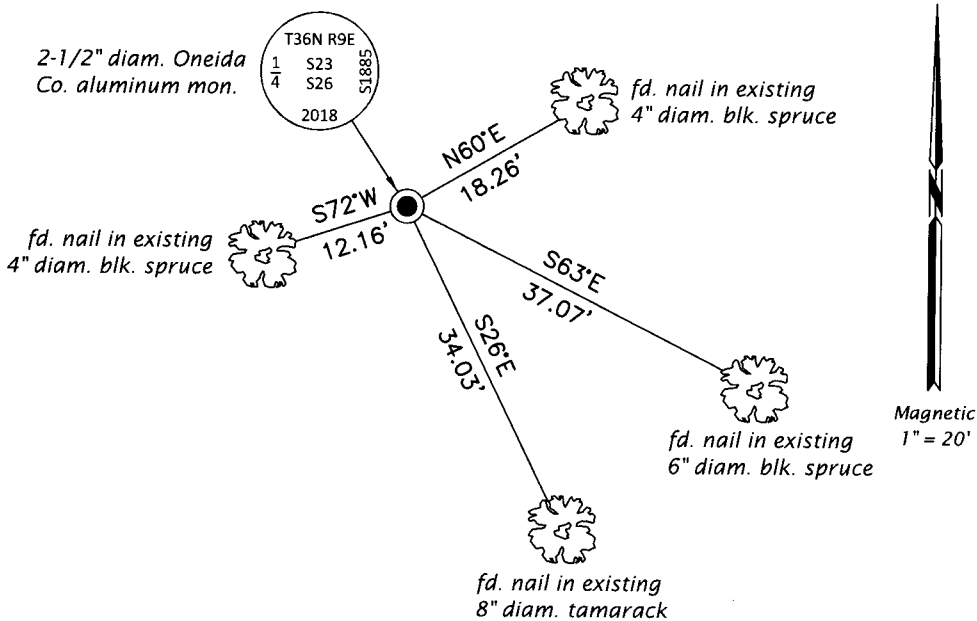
2-1/2" diam. Oneida Co. aluminum mon.

T36N R9E
$\frac{1}{4}$ S23
S26
S1885
2018

fd. nail in existing 4" diam. blk. spruce

N60°E
18.26'

S72°W
12.16'

fd. nail in existing 4" diam. blk. spruce

S63°E
37.07'

S26°E
34.03'

fd. nail in existing 6" diam. blk. spruce

fd. nail in existing 8" diam. tamarack

N

Magnetic
1" = 20'